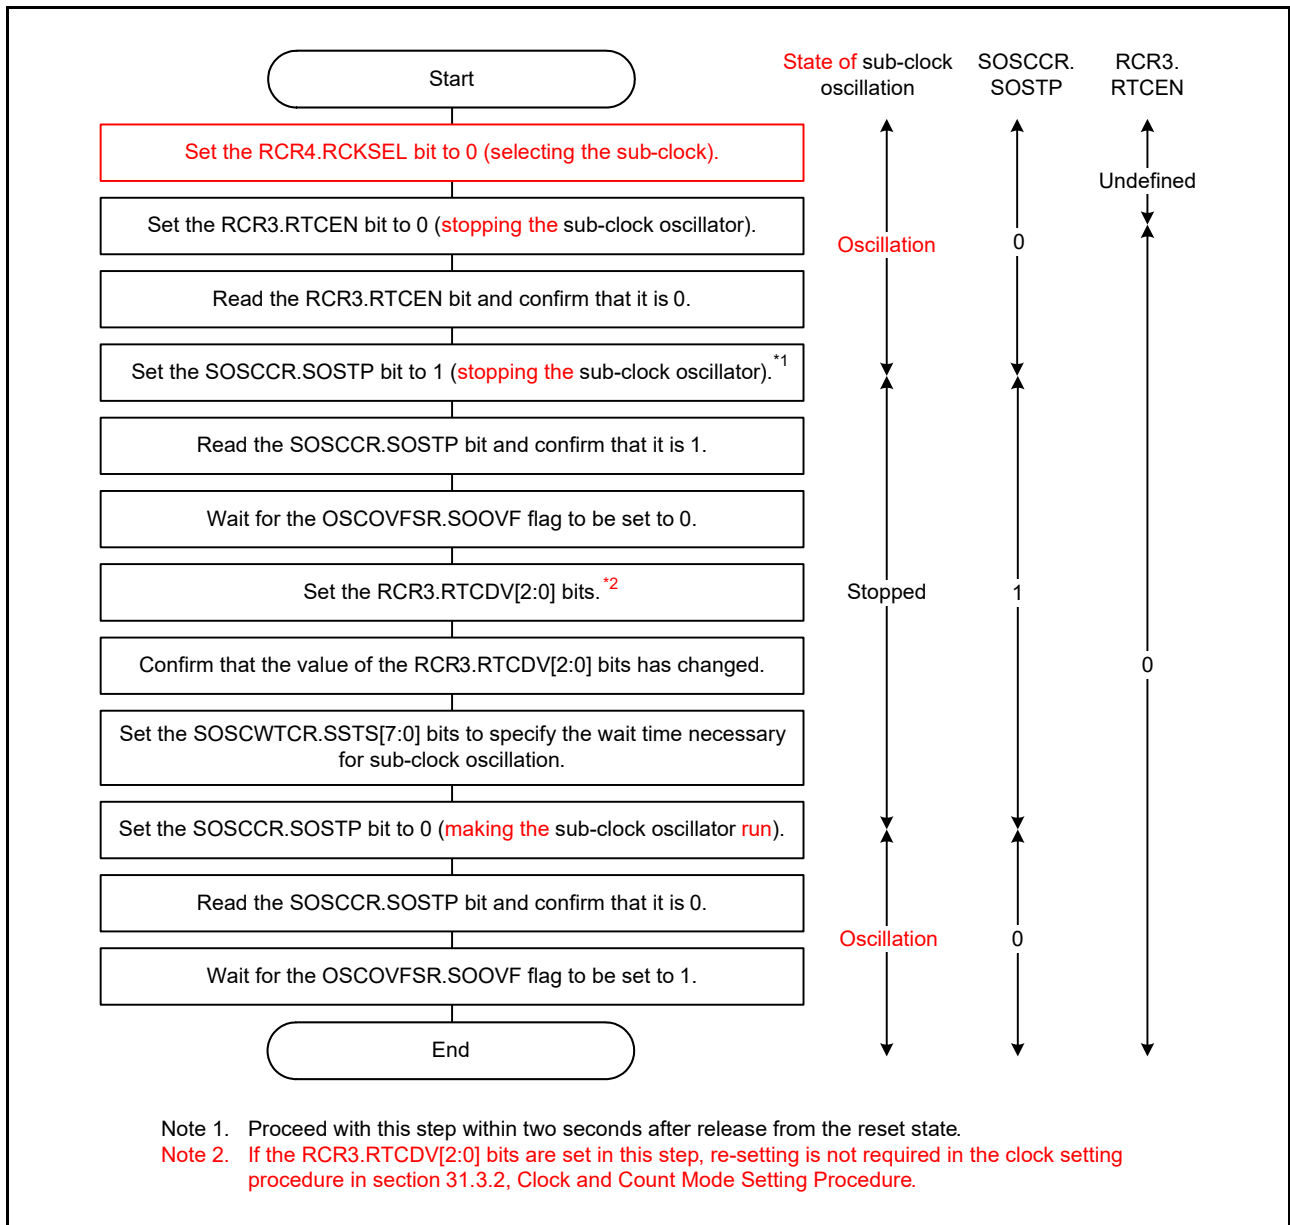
Start

Set the RCR4.RCKSEL bit to 0 (selecting the sub-clock).

Set the RCR3.RTCEN bit to 0 (stopping the sub-clock oscillator).

Read the RCR3.RTCEN bit and confirm that it is 0.

Set the SOSCCR.SOSTP bit to 1 (stopping the sub-clock oscillator).$^{*1}$

Read the SOSCCR.SOSTP bit and confirm that it is 1.

Wait for the OSCOVFSR.SOOVF flag to be set to 0.

Set the RCR3.RTCDV[2:0] bits.$^{*2}$

Confirm that the value of the RCR3.RTCDV[2:0] bits has changed.

Set the SOSCWTCR.SSTS[7:0] bits to specify the wait time necessary for sub-clock oscillation.

Set the SOSCCR.SOSTP bit to 0 (making the sub-clock oscillator run).

Read the SOSCCR.SOSTP bit and confirm that it is 0.

Wait for the OSCOVFSR.SOOVF flag to be set to 1.

End

State of sub-clock oscillation

Oscillation

Stopped

Oscillation

SOSCCR. SOSTP

0

1

0

RCR3. RTCEN

Undefined

0

Note 1. Proceed with this step within two seconds after release from the reset state.
Note 2. If the RCR3.RTCDV[2:0] bits are set in this step, re-setting is not required in the clock setting procedure in section 31.3.2, Clock and Count Mode Setting Procedure.